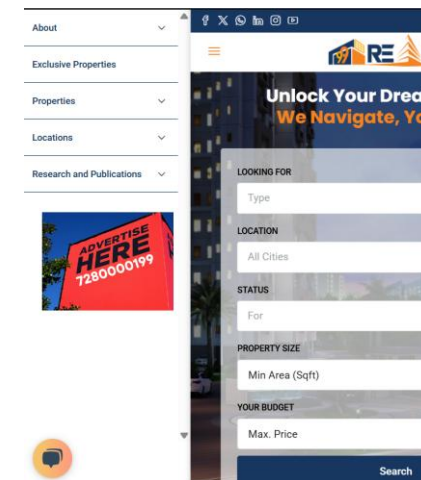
About

Exclusive Properties

Properties

Locations

Research and Publications

ADVERTISE HERE 7280000199

RE

Unlock Your Drea
We Navigate, Yo

LOOKING FOR
Type

LOCATION
All Cities

STATUS
For

PROPERTY SIZE
Min Area (Sqft)

YOUR BUDGET
Max. Price

Search